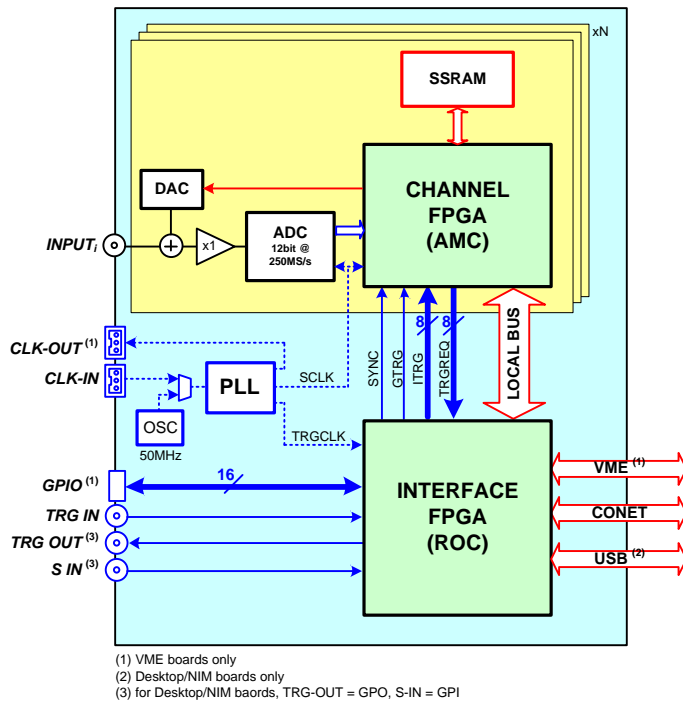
xN

SSRAM

DAC

CHANNEL FPGA (AMC)

$INPUT_i$

x1

ADC 12bit @ 250MS/s

CLK-OUT $^{(1)}$

CLK-IN

PLL

SCLK

SYNC

GTRG

ITRG

TRGREQ

8

8

LOCAL BUS

OSC

50MHz

TRGCLK

GPIO $^{(1)}$

16

TRG IN

TRG OUT $^{(3)}$

S IN $^{(3)}$

INTERFACE FPGA (ROC)

VME $^{(1)}$

CONET

USB $^{(2)}$

(1) VME boards only
(2) Desktop/NIM boards only
(3) for Desktop/NIM baords, TRG-OUT = GPO, S-IN = GPI